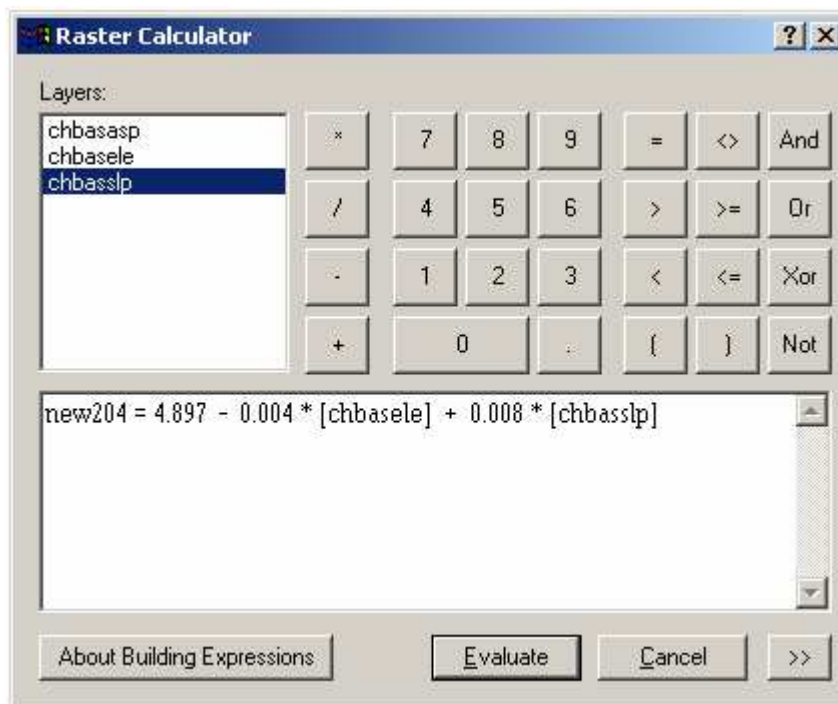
Raster Calculator

? X

Layers:

chbasasp
chbasele
chbasslp

| * | 7 | 8 | 9 | = | <> | And |
|---|---|---|---|---|---|---|
| / | 4 | 5 | 6 | > | >= | Or |
| - | 1 | 2 | 3 | < | <= | Xor |
| + | 0 | | . | ( | ) | Not |

new204 = 4.897 - 0.004 * [chbasele] + 0.008 * [chbasslp]

About Building Expressions

Evaluate

Cancel

>>